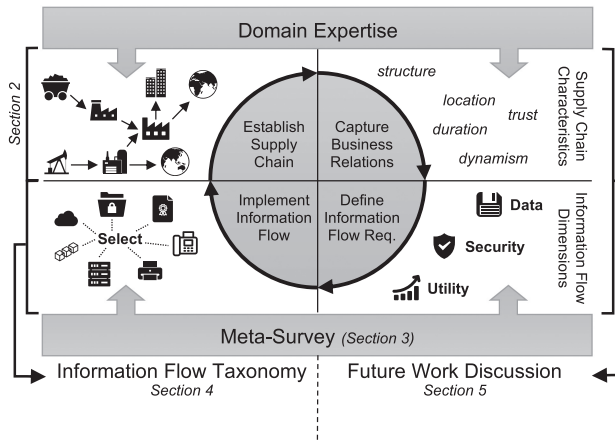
Domain Expertise

Section 2

Establish Supply Chain

Capture Business Relations

structure
location
trust
duration
dynamism

Supply Chain Characteristics

Select

Implement Information Flow

Define Information Flow Req.

Data
Security
Utility

Information Flow Dimensions

Meta-Survey (Section 3)

Information Flow Taxonomy
Section 4

Future Work Discussion
Section 5